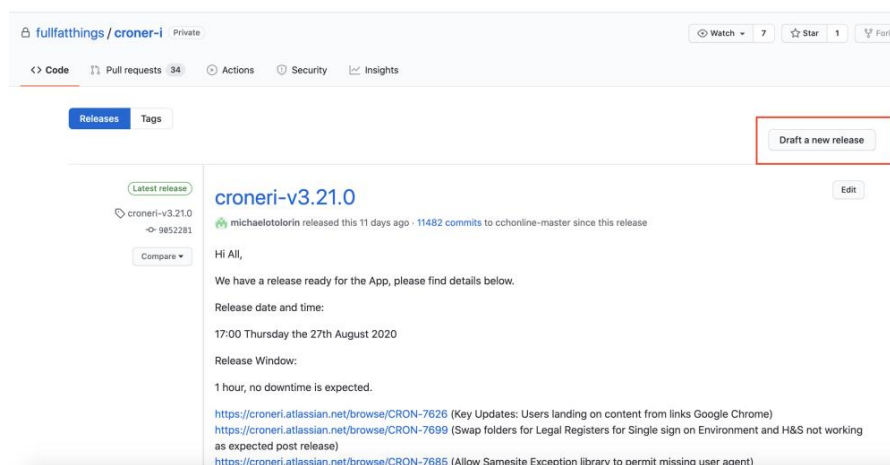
fullfatthings / croner-i Private

Watch 7 Star 1 Fork

Code Pull requests 34 Actions Security Insights

Releases Tags

Draft a new release

Latest release

croneri-v3.21.0

9052281

Compare

croneri-v3.21.0

Edit

michaelotolorin released this 11 days ago · 11482 commits to cchonline-master since this release

Hi All,

We have a release ready for the App, please find details below.

Release date and time:

17:00 Thursday the 27th August 2020

Release Window:

1 hour, no downtime is expected.

https://croneri.atlassian.net/browse/CRON-7626 (Key Updates: Users landing on content from links Google Chrome)
https://croneri.atlassian.net/browse/CRON-7699 (Swap folders for Legal Registers for Single sign on Environment and H&S not working as expected post release)
https://croneri.atlassian.net/browse/CRON-7685 (Allow Samesite Exception library to permit missing user agent)